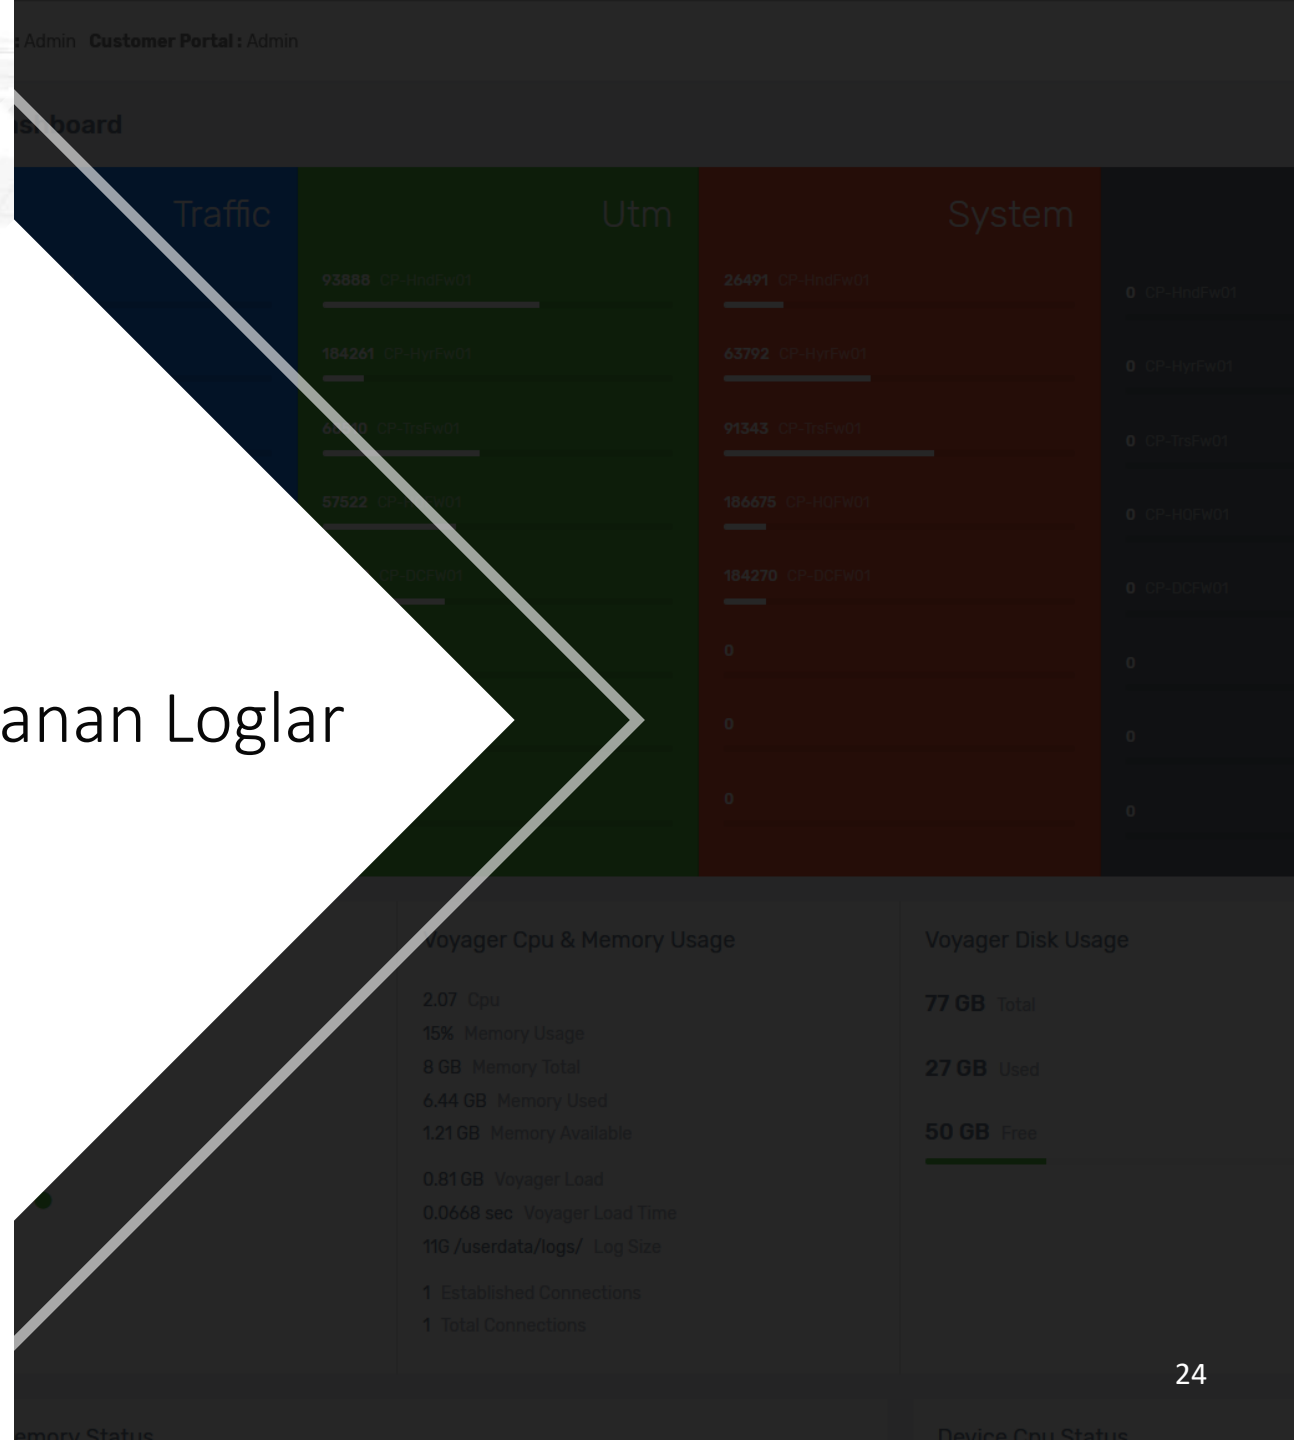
: Admin Customer Portal : Admin

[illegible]board

anan Loglar

Traffic

Utm

93888 CP-HndFw01

184261 CP-HyrFw01

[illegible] CP-TrsFw01

57522 CP-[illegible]

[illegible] CP-DCFW01

System

26491 CP-HndFw01

63792 CP-HyrFw01

91343 CP-TrsFw01

186675 CP-HOFW01

184270 CP-DCFW01

0

0

0

0 CP-HndFw01

0 CP-HyrFw01

0 CP-TrsFw01

0 CP-HOFW01

0 CP-DCFW01

0

0

0

Voyager Cpu & Memory Usage

2.07 Cpu
15% Memory Usage
8 GB Memory Total
6.44 GB Memory Used
1.21 GB Memory Available

0.81 GB Voyager Load
0.0668 sec Voyager Load Time
11G /userdata/logs/ Log Size

1 Established Connections
1 Total Connections

Voyager Disk Usage

77 GB Total

27 GB Used

50 GB Free

24

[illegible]emory Status

Device Cpu Status